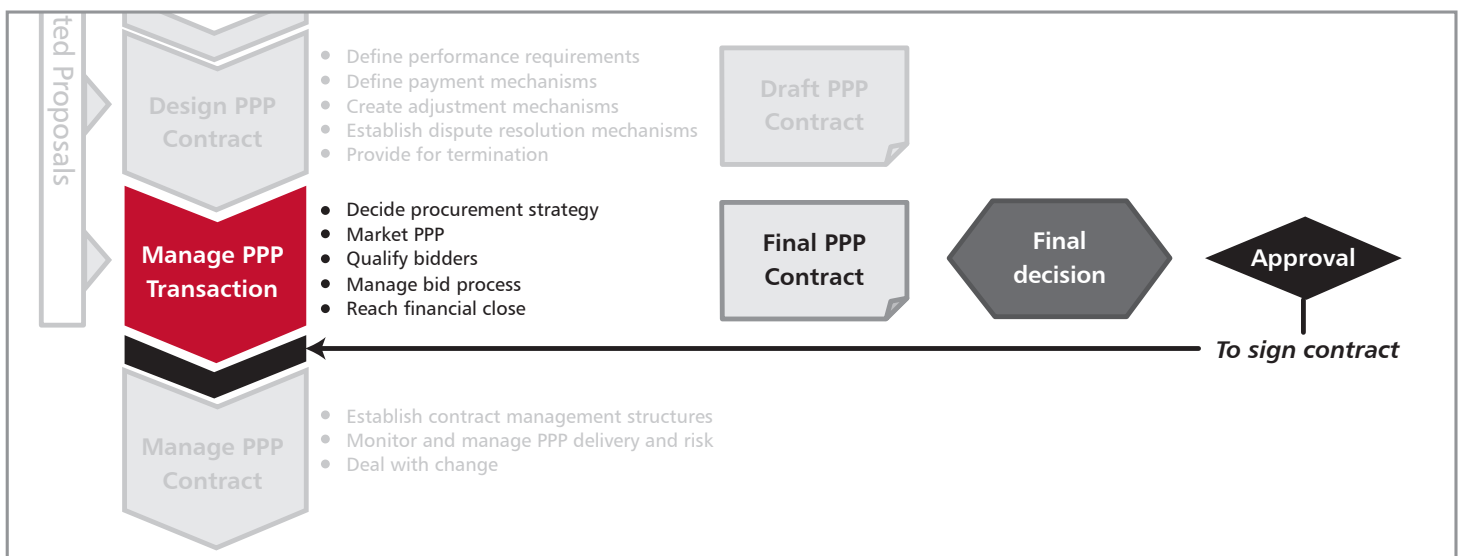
ted Proposals

Design PPP Contract

- Define performance requirements
- Define payment mechanisms
- Create adjustment mechanisms
- Establish dispute resolution mechanisms
- Provide for termination

Draft PPP Contract

Manage PPP Transaction

- Decide procurement strategy
- Market PPP
- Qualify bidders
- Manage bid process
- Reach financial close

Final PPP Contract

Final decision

Approval

To sign contract

Manage PPP Contract

- Establish contract management structures
- Monitor and manage PPP delivery and risk
- Deal with change